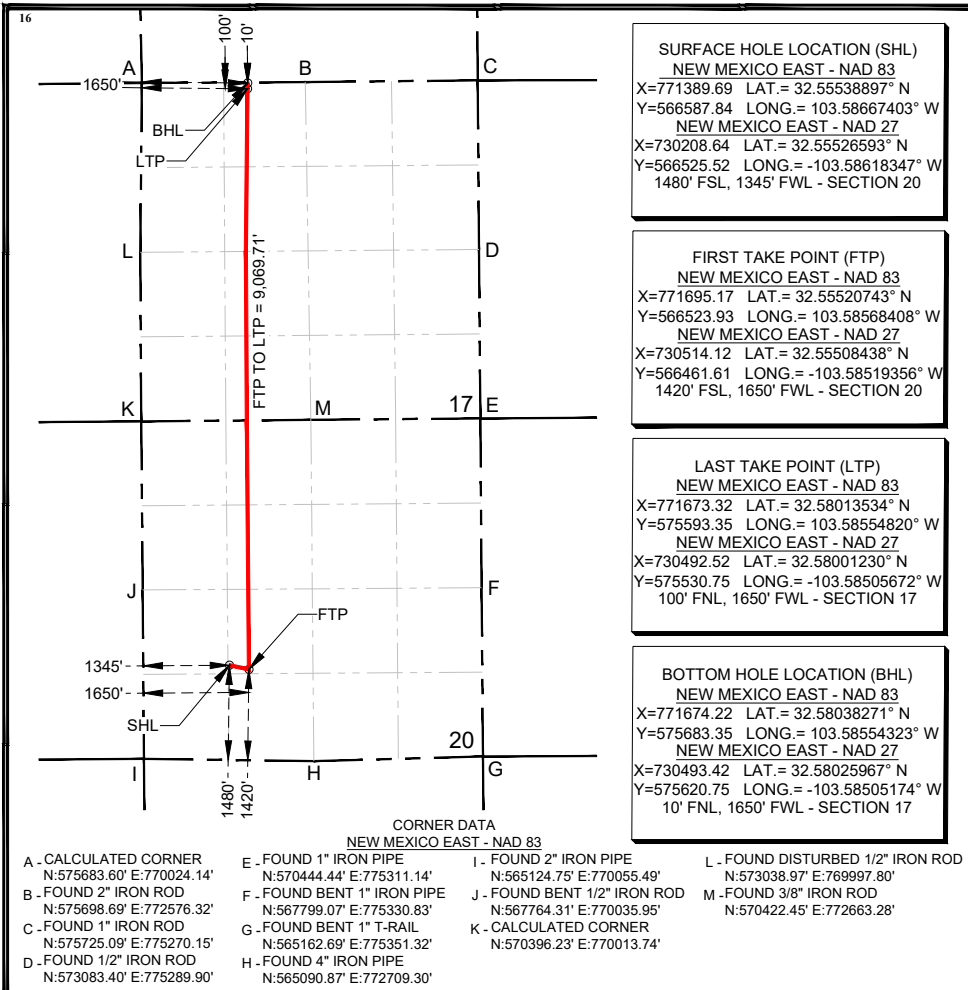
16

100'
10'

A
B
C
1650'
BHL
LTP
L
D
FTP TO LTP = 9,069.71'
K
M
17
E
J
F
FTP
1345'
1650'
SHL
20
I
H
G
1480'
1420'

SURFACE HOLE LOCATION (SHL)
NEW MEXICO EAST - NAD 83
X=771389.69 LAT.= 32.55538897° N
Y=566587.84 LONG.= 103.58667403° W
NEW MEXICO EAST - NAD 27
X=730208.64 LAT.= 32.55526593° N
Y=566525.52 LONG.= -103.58618347° W
1480' FSL, 1345' FWL - SECTION 20

FIRST TAKE POINT (FTP)
NEW MEXICO EAST - NAD 83
X=771695.17 LAT.= 32.55520743° N
Y=566523.93 LONG.= 103.58568408° W
NEW MEXICO EAST - NAD 27
X=730514.12 LAT.= 32.55508438° N
Y=566461.61 LONG.= -103.58519356° W
1420' FSL, 1650' FWL - SECTION 20

LAST TAKE POINT (LTP)
NEW MEXICO EAST - NAD 83
X=771673.32 LAT.= 32.58013534° N
Y=575593.35 LONG.= 103.58554820° W
NEW MEXICO EAST - NAD 27
X=730492.52 LAT.= 32.58001230° N
Y=575530.75 LONG.= -103.58505672° W
100' FNL, 1650' FWL - SECTION 17

BOTTOM HOLE LOCATION (BHL)
NEW MEXICO EAST - NAD 83
X=771674.22 LAT.= 32.58038271° N
Y=575683.35 LONG.= 103.58554323° W
NEW MEXICO EAST - NAD 27
X=730493.42 LAT.= 32.58025967° N
Y=575620.75 LONG.= -103.58505174° W
10' FNL, 1650' FWL - SECTION 17

CORNER DATA
NEW MEXICO EAST - NAD 83

A - CALCULATED CORNER
N:575683.60' E:770024.14'
B - FOUND 2" IRON ROD
N:575698.69' E:772576.32'
C - FOUND 1" IRON ROD
N:575725.09' E:775270.15'
D - FOUND 1/2" IRON ROD
N:573083.40' E:775289.90'

E - FOUND 1" IRON PIPE
N:570444.44' E:775311.14'
F - FOUND BENT 1" IRON PIPE
N:567799.07' E:775330.83'
G - FOUND BENT 1" T-RAIL
N:565162.69' E:775351.32'
H - FOUND 4" IRON PIPE
N:565090.87' E:772709.30'

I - FOUND 2" IRON PIPE
N:565124.75' E:770055.49'
J - FOUND BENT 1/2" IRON ROD
N:567764.31' E:770035.95'
K - CALCULATED CORNER
N:570396.23' E:770013.74'

L - FOUND DISTURBED 1/2" IRON ROD
N:573038.97' E:769997.80'
M - FOUND 3/8" IRON ROD
N:570422.45' E:772663.28'